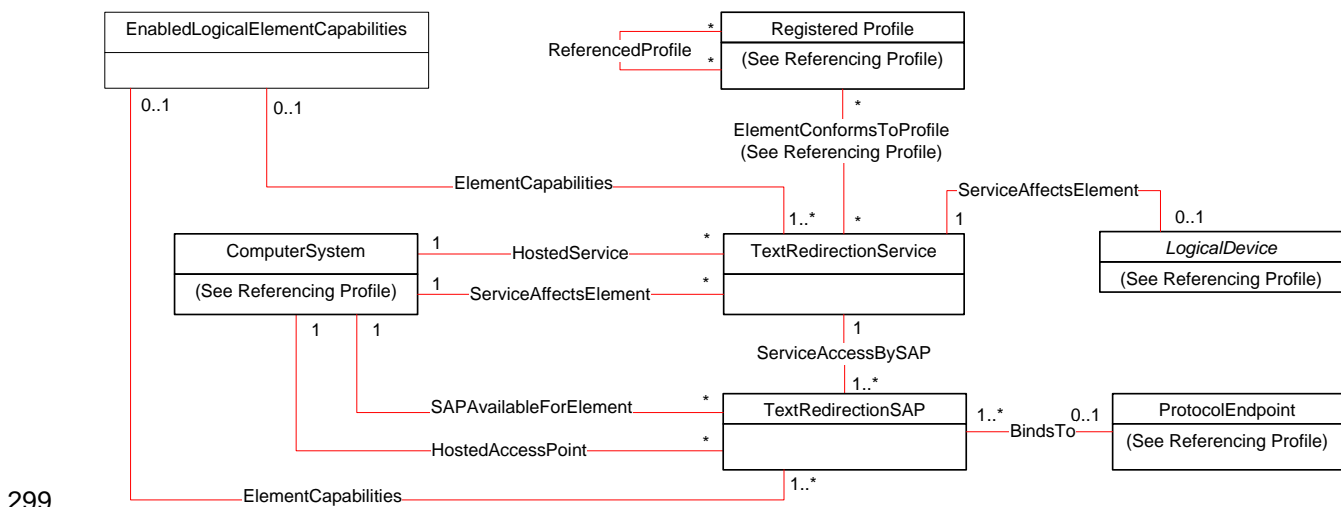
EnabledLogicalElementCapabilities

Registered Profile
(See Referencing Profile)

ReferencedProfile
*
*
*
0..1
0..1
ElementConformsToProfile
(See Referencing Profile)

ElementCapabilities
ServiceAffectsElement
1..*
*
1
0..1

ComputerSystem
(See Referencing Profile)
1
HostedService
*
1
ServiceAffectsElement
*

TextRedirectionService

LogicalDevice
(See Referencing Profile)

1
1
1
ServiceAccessBySAP
1..*

SAPAvailableForElement
*
TextRedirectionSAP
1..*
0..1
ProtocolEndpoint
(See Referencing Profile)
BindsTo
HostedAccessPoint
*

299
ElementCapabilities
1..*